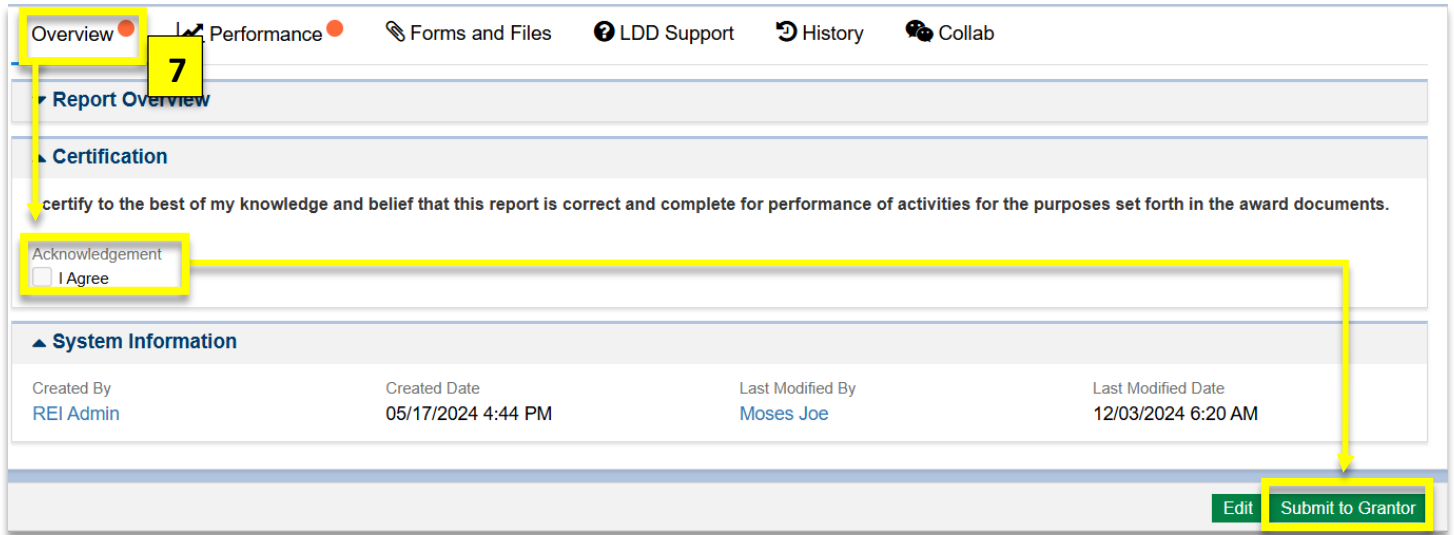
Overview Performance Forms and Files LDD Support History Collab

7

Report Overview

Certification

certify to the best of my knowledge and belief that this report is correct and complete for performance of activities for the purposes set forth in the award documents.

Acknowledgement
I Agree

System Information

| Created By | Created Date | Last Modified By | Last Modified Date |
|---|---|---|---|
| REI Admin | 05/17/2024 4:44 PM | Moses Joe | 12/03/2024 6:20 AM |

Edit Submit to Grantor